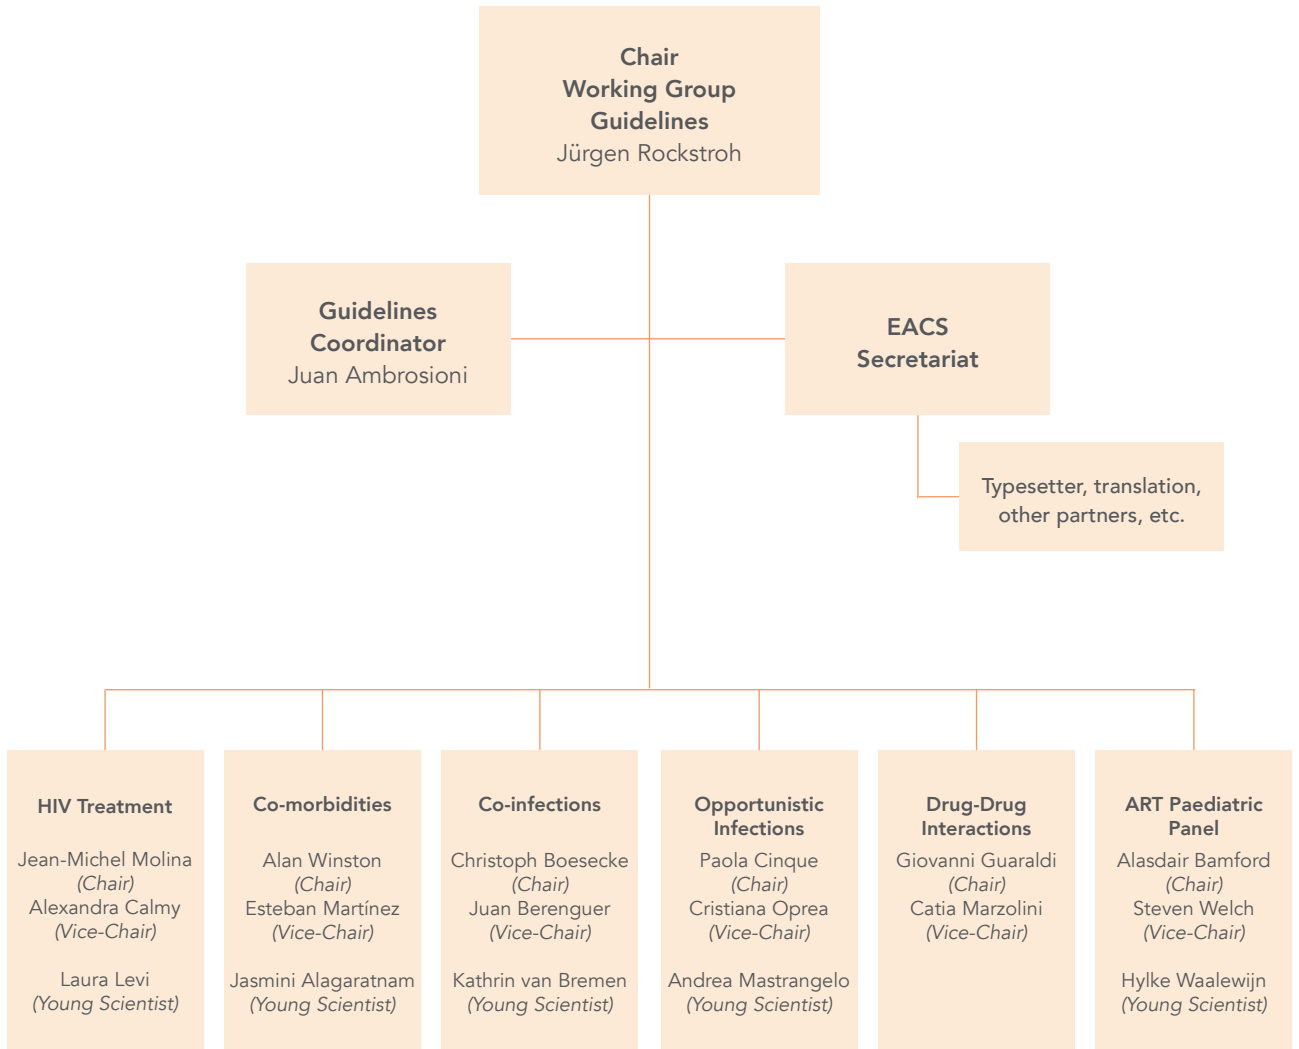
Chair
Working Group
Guidelines
Jürgen Rockstroh

Guidelines
Coordinator
Juan Ambrosioni

EACS
Secretariat

Typesetter, translation, other partners, etc.

HIV Treatment

Jean-Michel Molina
(Chair)
Alexandra Calmy
(Vice-Chair)

Laura Levi
(Young Scientist)

Co-morbidities

Alan Winston
(Chair)
Esteban Martínez
(Vice-Chair)

Jasmini Alagaratnam
(Young Scientist)

Co-infections

Christoph Boesecke
(Chair)
Juan Berenguer
(Vice-Chair)

Kathrin van Bremen
(Young Scientist)

Opportunistic Infections

Paola Cinque
(Chair)
Cristiana Oprea
(Vice-Chair)

Andrea Mastrangelo
(Young Scientist)

Drug-Drug Interactions

Giovanni Guaraldi
(Chair)
Catia Marzolini
(Vice-Chair)

ART Paediatric Panel

Alasdair Bamford
(Chair)
Steven Welch
(Vice-Chair)

Hylke Waalewijn
(Young Scientist)